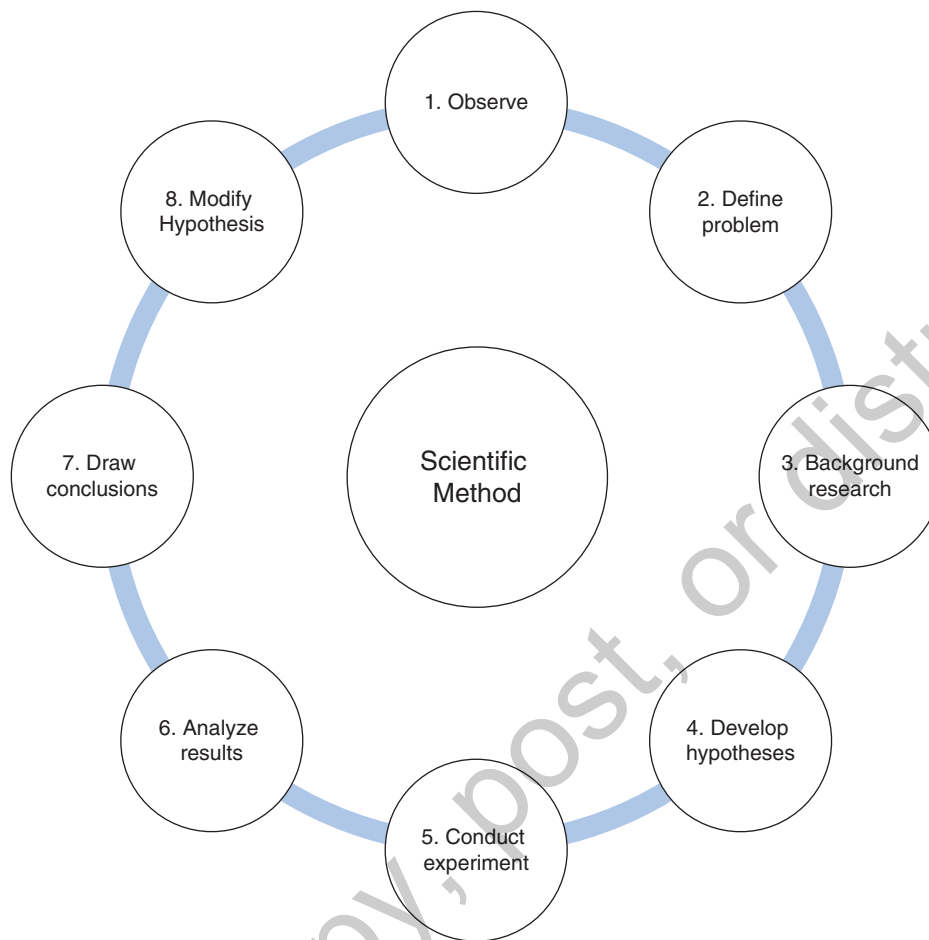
1. Observe

2. Define problem

3. Background research

4. Develop hypotheses

5. Conduct experiment

6. Analyze results

7. Draw conclusions

8. Modify Hypothesis

Scientific Method

py, post, or dist